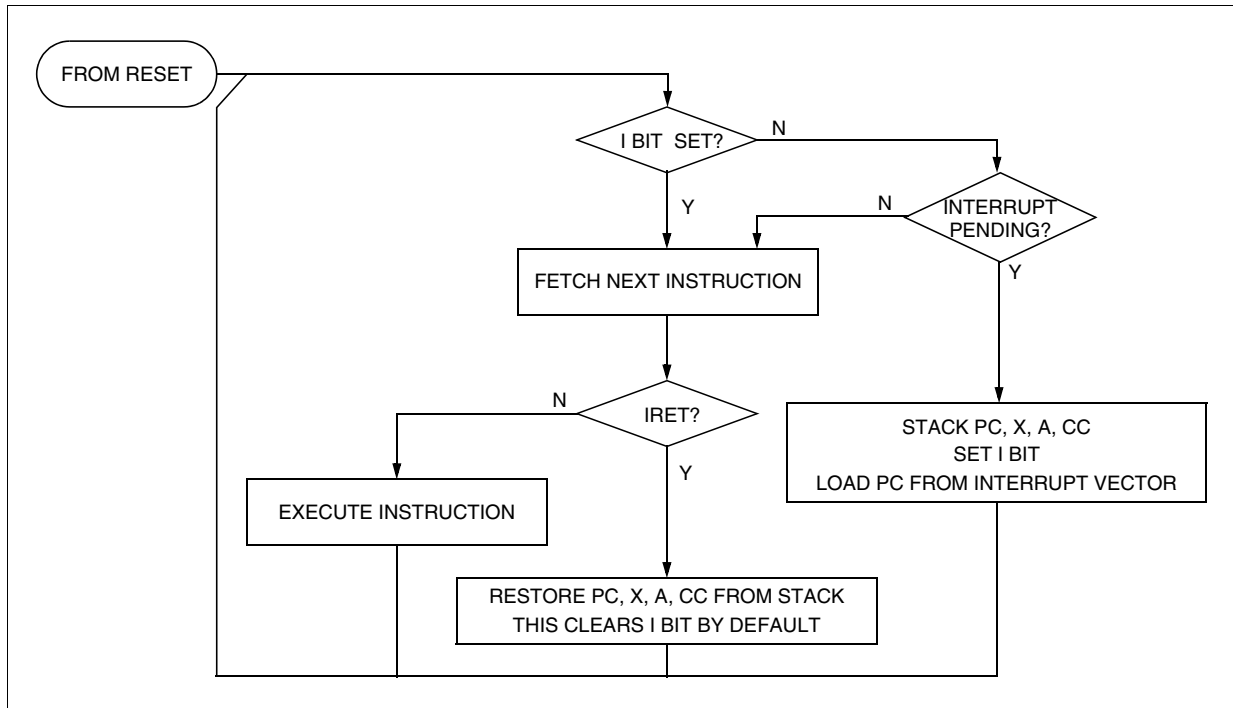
FROM RESET

I BIT SET?

N

Y

INTERRUPT PENDING?

N

Y

FETCH NEXT INSTRUCTION

IRET?

N

Y

STACK PC, X, A, CC
SET I BIT
LOAD PC FROM INTERRUPT VECTOR

EXECUTE INSTRUCTION

RESTORE PC, X, A, CC FROM STACK
THIS CLEARS I BIT BY DEFAULT